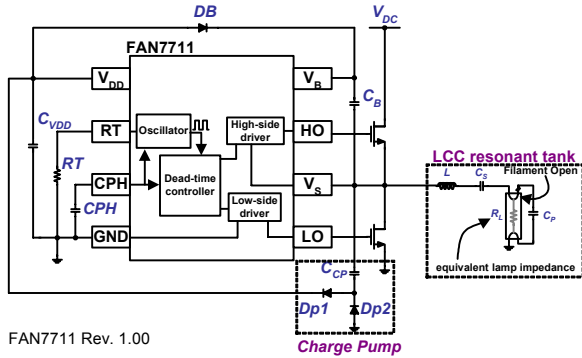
DB

$V_{DC}$

FAN7711

$V_{DD}$

$C_{VDD}$

RT

Oscillator

RT

CPH

CPH

Dead-time controller

GND

High-side driver

Low-side driver

$V_B$

HO

$V_S$

LO

$C_B$

$C_{CP}$

Dp1

Dp2

Charge Pump

LCC resonant tank

L

$C_S$

Filament Open

$R_L$

$C_P$

equivalent lamp impedance

FAN7711 Rev. 1.00